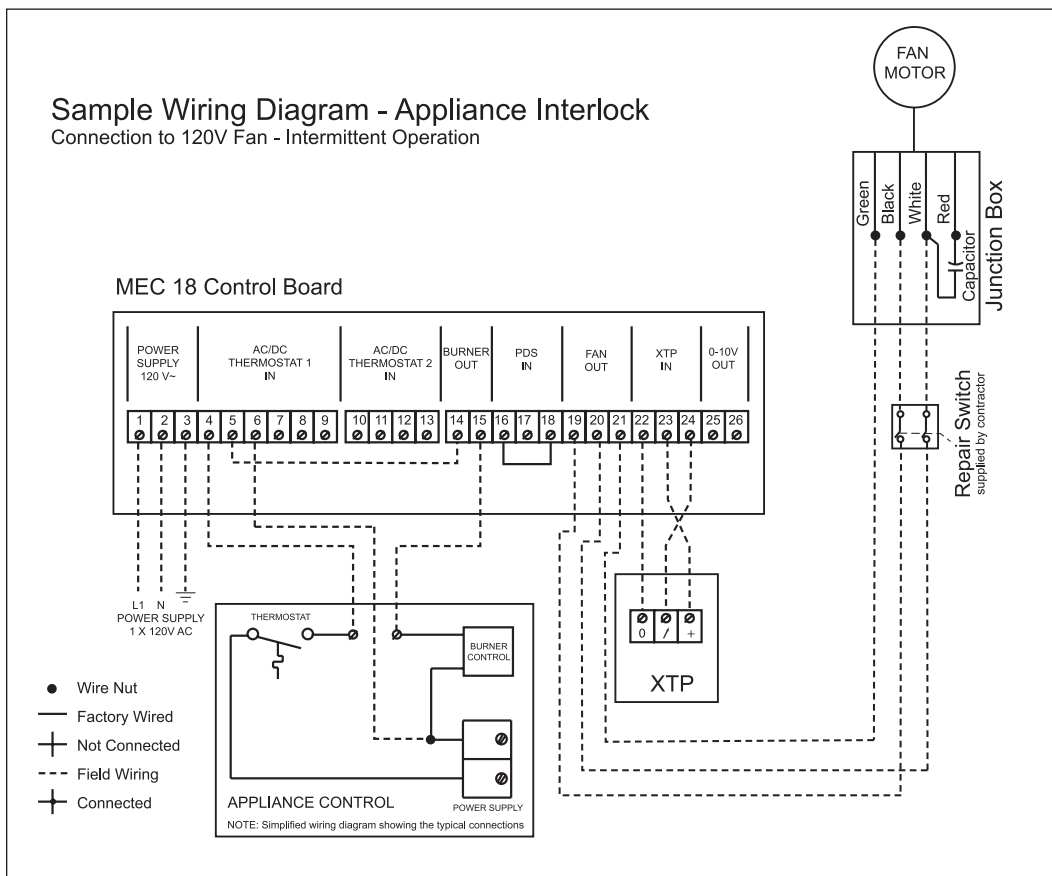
Sample Wiring Diagram - Appliance Interlock
Connection to 120V Fan - Intermittent Operation

FAN MOTOR

Green Black White Red
Capacitor
Junction Box

MEC 18 Control Board

| POWER SUPPLY 120 V~ | AC/DC THERMOSTAT 1 IN | AC/DC THERMOSTAT 2 IN | BURNER OUT | PDS IN | FAN OUT | XTP IN | 0-10V OUT |
|---|---|---|---|---|---|---|---|
| 1 2 3 | 4 5 6 7 8 9 | 10 11 12 13 | 14 15 | 16 17 18 | 19 20 21 | 22 23 24 | 25 26 |

Repair Switch
supplied by contractor

L1 N
POWER SUPPLY
1 X 120V AC

THERMOSTAT

BURNER CONTROL

0 / +
XTP

Wire Nut
Factory Wired
Not Connected
Field Wiring
Connected

APPLIANCE CONTROL
POWER SUPPLY
NOTE: Simplified wiring diagram showing the typical connections